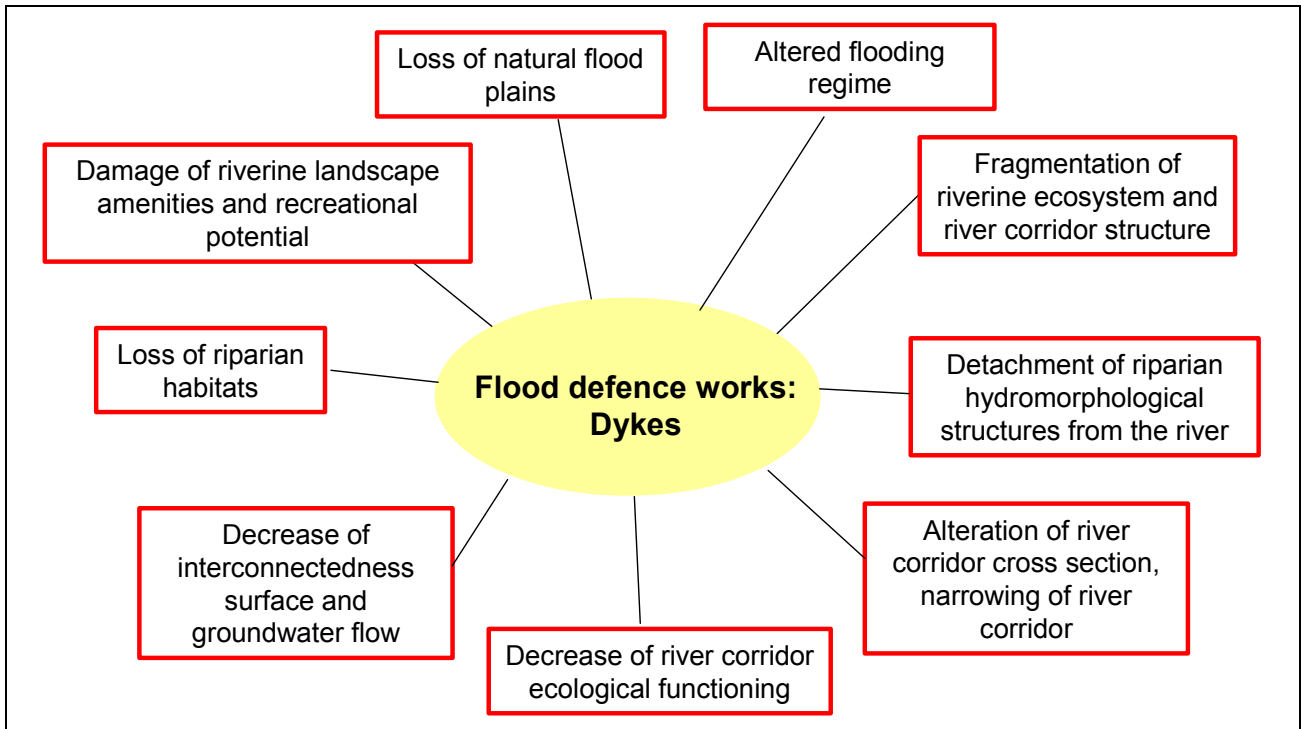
Loss of natural flood plains

Altered flooding regime

Damage of riverine landscape amenities and recreational potential

Fragmentation of riverine ecosystem and river corridor structure

Loss of riparian habitats

Flood defence works: Dykes

Detachment of riparian hydromorphological structures from the river

Decrease of interconnectedness surface and groundwater flow

Alteration of river corridor cross section, narrowing of river corridor

Decrease of river corridor ecological functioning